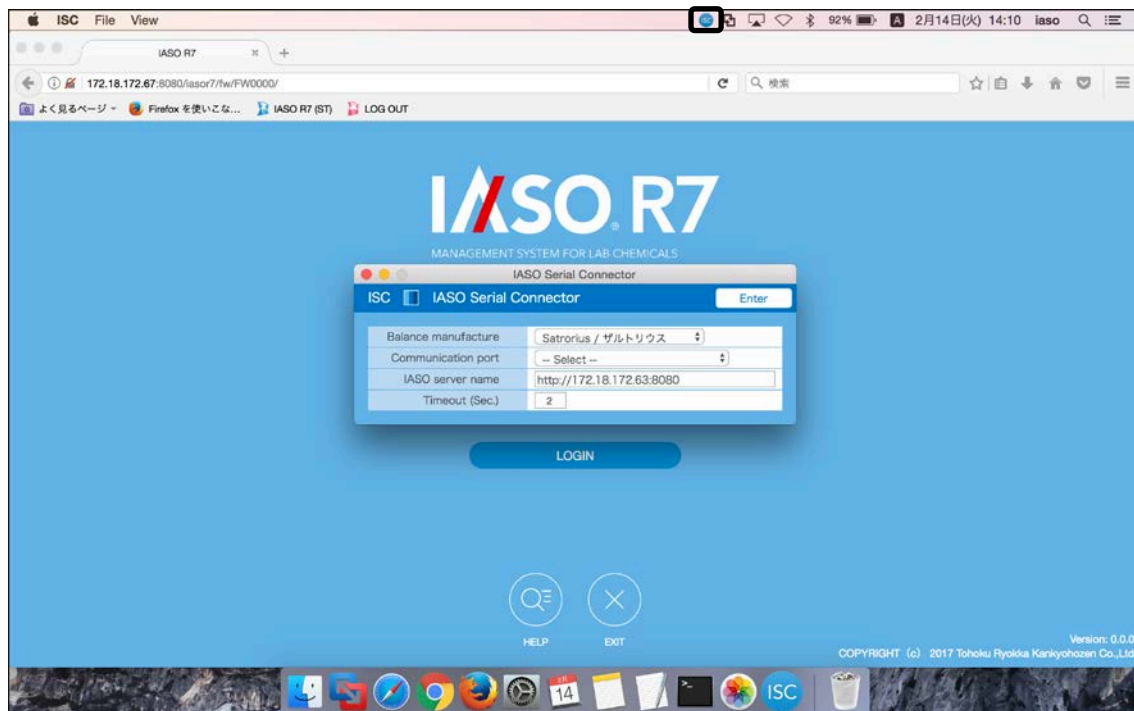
ISC File View

92% 2月14日(火) 14:10 iaso

IASO R7

172.18.172.67:8080/iasor7/fw/FW0000/

検索

よく見るページ Firefox を使いこな... IASO R7 (ST) LOG OUT

IASO R7

MANAGEMENT SYSTEM FOR LAB CHEMICALS

IASO Serial Connector

ISC IASO Serial Connector Enter

| Balance manufacture | Satrorius / ザルトリウス |
|---|---|
| Communication port | -- Select -- |
| IASO server name | http://172.18.172.63:8080 |
| Timeout (Sec.) | 2 |

LOGIN

HELP EXIT

Version: 0.0.0
COPYRIGHT (c) 2017 Tohoku Ryokka Kankyohozen Co.,Ltd

14

ISC